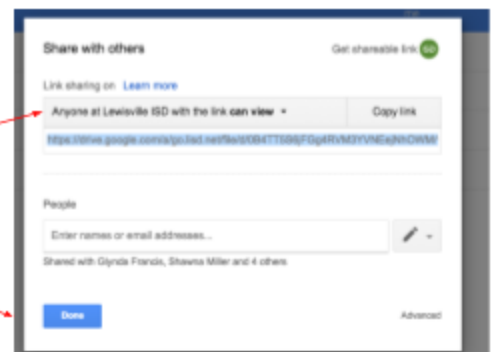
Share with others

Get shareable link

Link sharing on Learn more

Anyone at Lewisville ISD with the link can view ▾

Copy link

https://drive.google.com/a/go.lisd.net/file/d/0B47TS86jFGpI4RVM3YVNEeJNhOWM

People

Enter names or email addresses...

Shared with Glynda Francis, Shawna Miller and 4 others

Done

Advanced